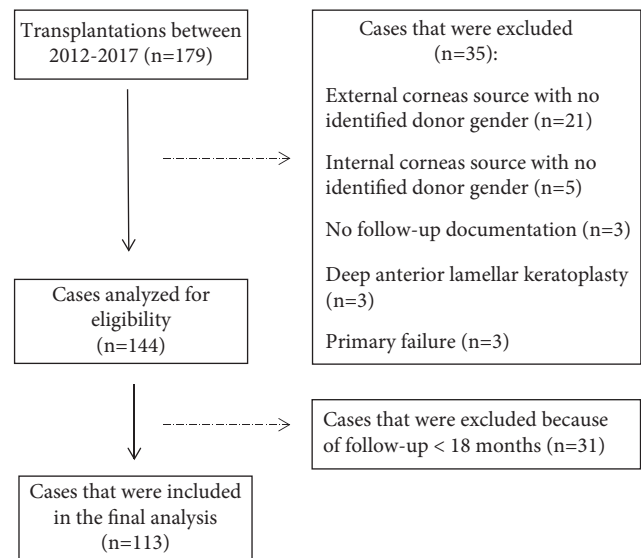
Transplantations between 2012-2017 (n=179)

Cases that were excluded (n=35):

External corneas source with no identified donor gender (n=21)

Internal corneas source with no identified donor gender (n=5)

No follow-up documentation (n=3)

Deep anterior lamellar keratoplasty (n=3)

Primary failure (n=3)

Cases analyzed for eligibility (n=144)

Cases that were excluded because of follow-up < 18 months (n=31)

Cases that were included in the final analysis (n=113)